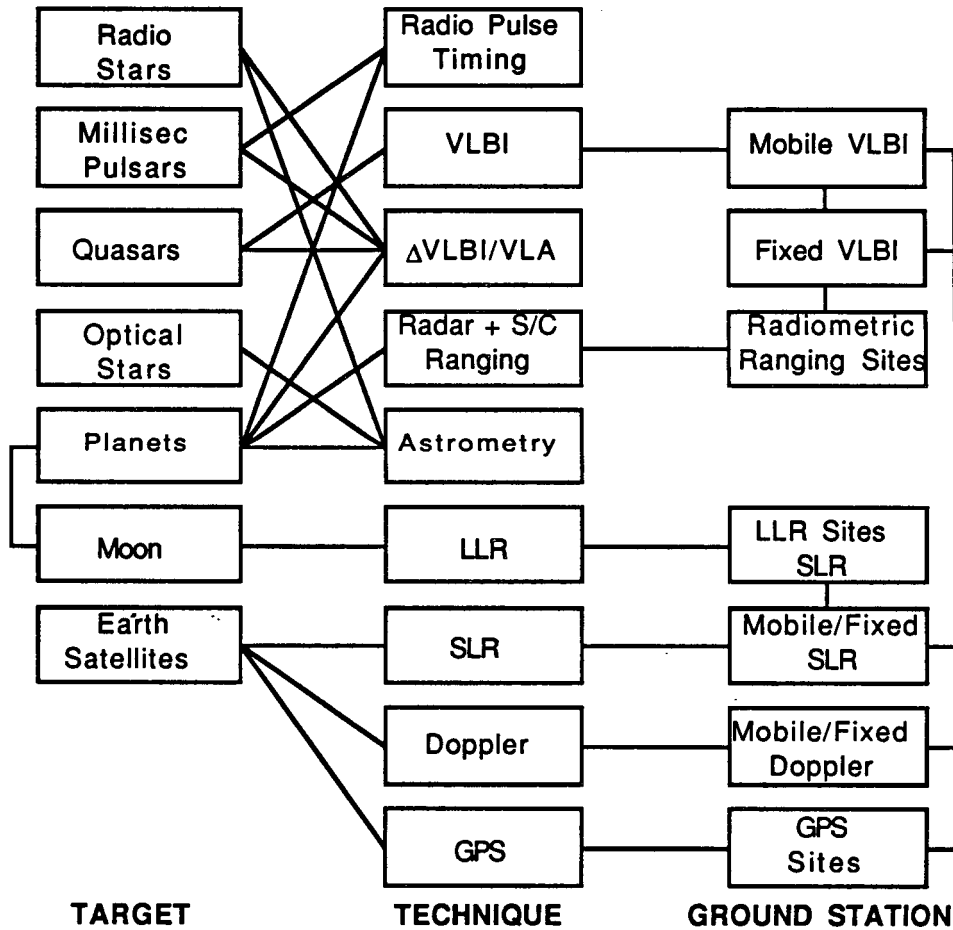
Radio Stars

Millisec Pulsars

Quasars

Optical Stars

Planets

Moon

Earth Satellites

Radio Pulse Timing

VLBI

$\Delta$VLBI/VLA

Radar + S/C Ranging

Astrometry

LLR

SLR

Doppler

GPS

Mobile VLBI

Fixed VLBI

Radiometric Ranging Sites

LLR Sites SLR

Mobile/Fixed SLR

Mobile/Fixed Doppler

GPS Sites

TARGET

TECHNIQUE

GROUND STATION